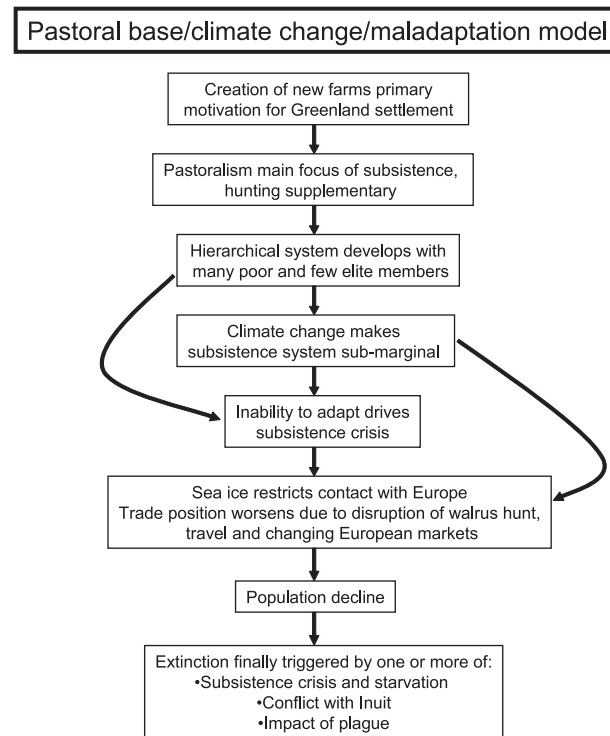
Pastoral base/climate change/maladaptation model

Creation of new farms primary motivation for Greenland settlement

Pastoralism main focus of subsistence, hunting supplementary

Hierarchical system develops with many poor and few elite members

Climate change makes subsistence system sub-marginal

Inability to adapt drives subsistence crisis

Sea ice restricts contact with Europe
Trade position worsens due to disruption of walrus hunt, travel and changing European markets

Population decline

Extinction finally triggered by one or more of:
•Subsistence crisis and starvation
•Conflict with Inuit
•Impact of plague